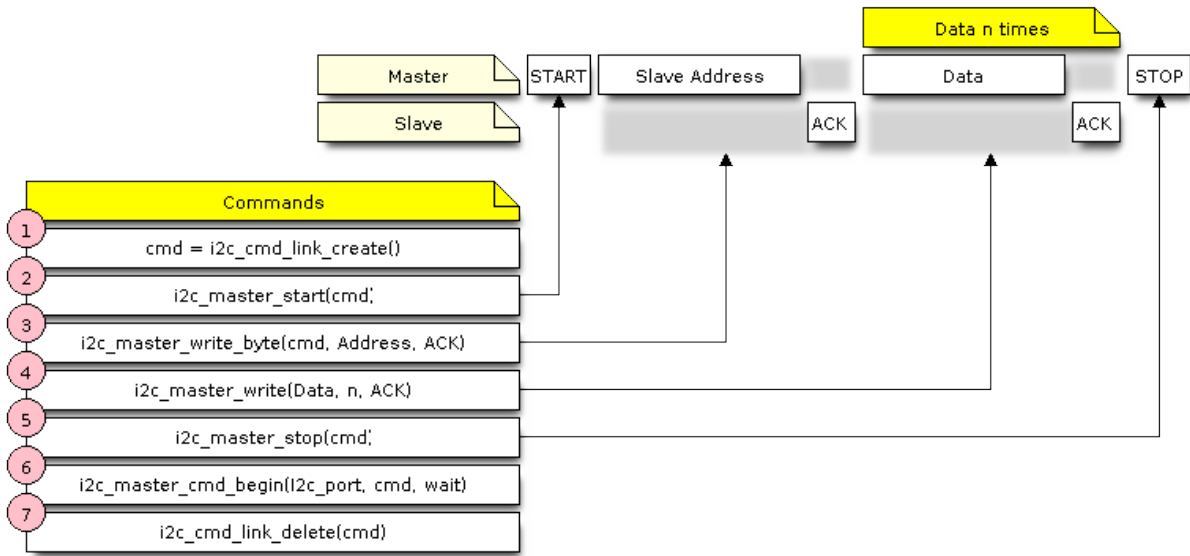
Data n times

Master

START

Slave Address

Data

STOP

Slave

ACK

ACK

Commands

1
cmd = i2c_cmd_link_create()

2
i2c_master_start(cmd)

3
i2c_master_write_byte(cmd, Address, ACK)

4
i2c_master_write(Data, n, ACK)

5
i2c_master_stop(cmd)

6
i2c_master_cmd_begin(I2c_port, cmd, wait)

7
i2c_cmd_link_delete(cmd)